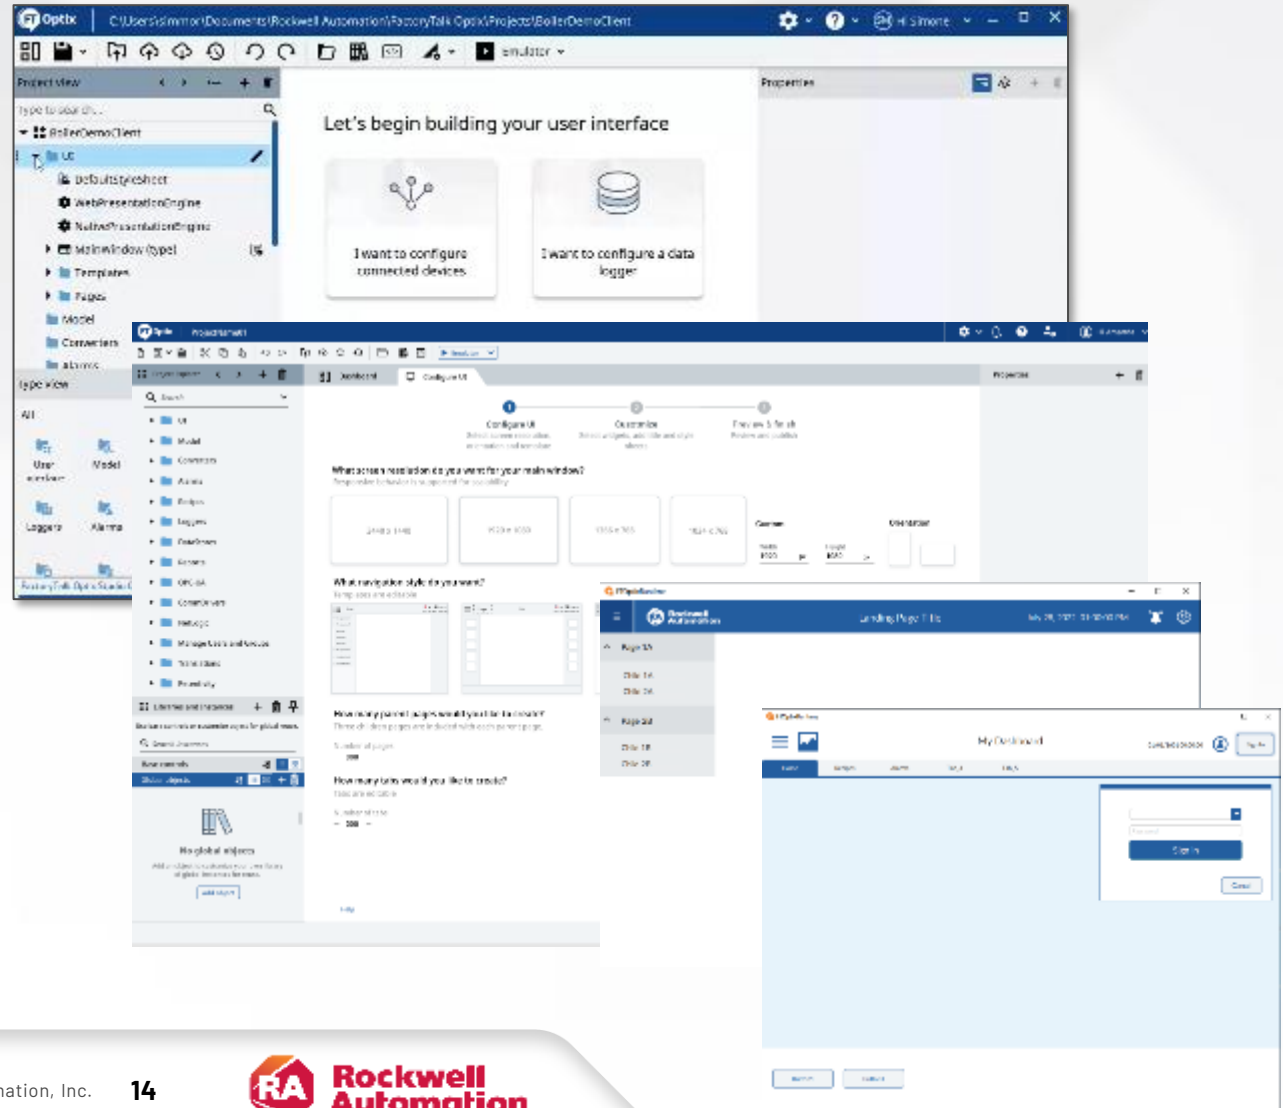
FT Optix C:\Users\simmor\Documents\Rockwell Automation\FactoryTalk Optix\Projects\BoilerDemoClient

Hi Simone

Emulator

Project view

Type to search...

BoilerDemoClient

UI

DefaultStyleSheet

WebPresentationEngine

NativePresentationEngine

MainWindow (type)

Templates

Pages

Model

Converters

Alarms

Type view

All

User windows

Model

Loggers

Alarms

Let's begin building your user interface

I want to configure connected devices

I want to configure a data logger

Properties

FT Optix

Dashboard

Configure UI

Configure UI

Customize

Preview & finish

What screen resolution do you want for your main window?

What navigation style do you want?

How many parent pages would you like to create?

How many tabs would you like to create?

UI

Model

Converters

Alarms

Recipes

Loggers

DataStores

NetLogic

No global objects

Add object

Help

Landing Page Title

Page 1A

Page 2A

My Dashboard

Sign in

Cancel

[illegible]mation, Inc. 14

Rockwell Automation